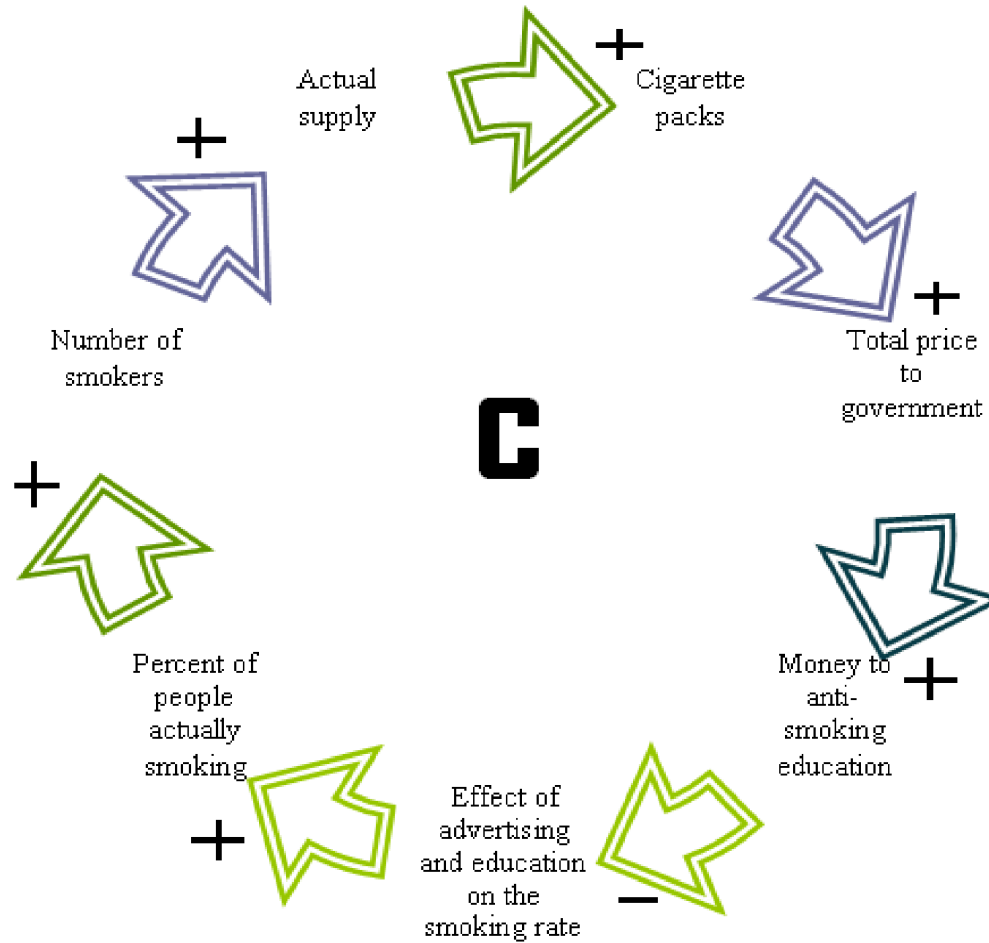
Actual supply

+

Cigarette packs

+

Total price to government

+

C

Money to anti-smoking education

+

Effect of advertising and education on the smoking rate

−

+

Percent of people actually smoking

+

Number of smokers

+